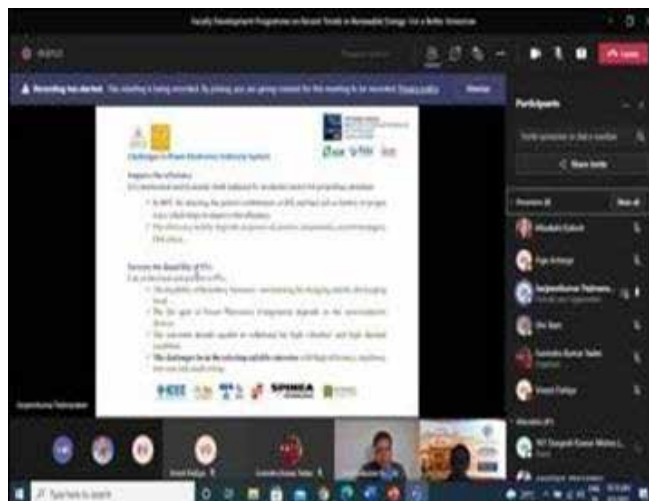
Faculty Development Programme on Recent Trends in Renewable Energy: For a Better Tomorrow

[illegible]

Recording has started. This meeting is being recorded. By joining, you are giving consent for this meeting to be recorded. Privacy policy Dismiss

Challenges in Power Electronics Industry System

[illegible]

SPINEA

Participants

Share invite

Presenters

Attendees

Type here to search